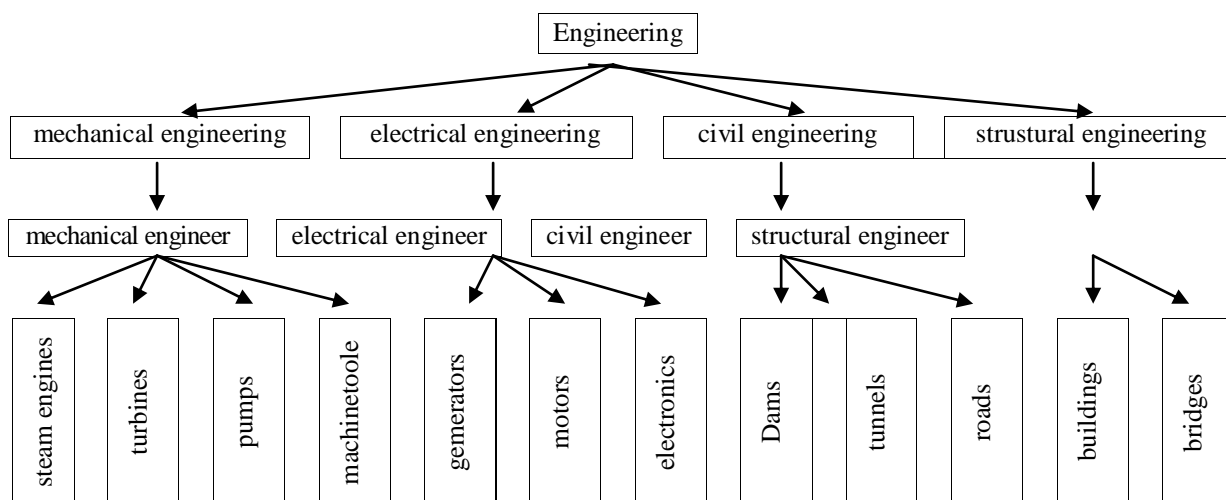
Engineering

mechanical engineering
electrical engineering
civil engineering
strustural engineering

mechanical engineer
electrical engineer
civil engineer
structural engineer

steam engines
turbines
pumps
machinetoole
gemerators
motors
electronics
Dams
tunnels
roads
buildings
bridges